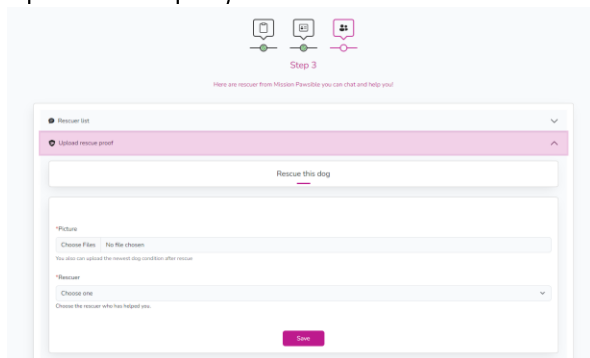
Step 3

Here are rescuer from Mission Pawsible you can chat and help you!

Rescuer list

Upload rescue proof

Rescue this dog

*Picture

Choose Files No file chosen

You also can upload the newest dog condition after rescue

*Rescuer

Choose one

Choose the rescuer who has helped you.

Save